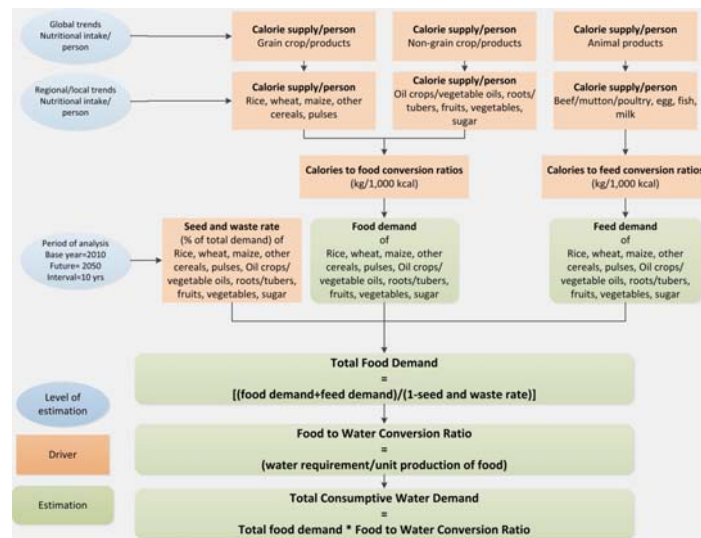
Global trends
Nutritional intake/person

Calorie supply/person
Grain crop/products

Calorie supply/person
Non-grain crop/products

Calorie supply/person
Animal products

Regional/local trends
Nutritional intake/person

Calorie supply/person
Rice, wheat, maize, other cereals, pulses

Calorie supply/person
Oil crops/vegetable oils, roots/tubers, fruits, vegetables, sugar

Calorie supply/person
Beef/mutton/poultry, egg, fish, milk

Calories to food conversion ratios
(kg/1,000 kcal)

Calories to feed conversion ratios
(kg/1,000 kcal)

Period of analysis
Base year=2010
Future= 2050
Interval=10 yrs

Seed and waste rate
(% of total demand) of
Rice, wheat, maize, other cereals, pulses, Oil crops/vegetable oils, roots/tubers, fruits, vegetables, sugar

Food demand
of
Rice, wheat, maize, other cereals, pulses, Oil crops/vegetable oils, roots/tubers, fruits, vegetables, sugar

Feed demand
of
Rice, wheat, maize, other cereals, pulses, Oil crops/vegetable oils, roots/tubers, fruits, vegetables, sugar

Total Food Demand
=
[(food demand+feed demand)/(1-seed and waste rate)]

Level of estimation

Driver

Estimation

Food to Water Conversion Ratio
=
(water requirement/unit production of food)

Total Consumptive Water Demand
=
Total food demand * Food to Water Conversion Ratio